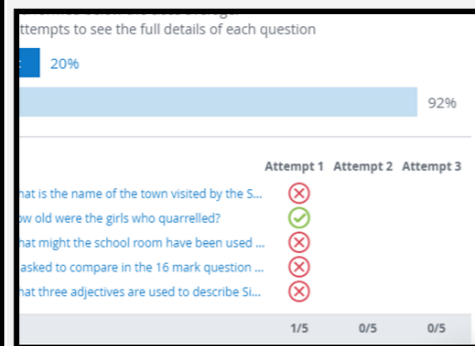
ttempts to see the full details of each question

20%

92%

| | Attempt 1 | Attempt 2 | Attempt 3 |
|---|---|---|---|
| hat is the name of the town visited by the S... | | | |
| ow old were the girls who quarrelled? | | | |
| hat might the school room have been used ... | | | |
| asked to compare in the 16 mark question ... | | | |
| hat three adjectives are used to describe Si... | | | |
| | 1/5 | 0/5 | 0/5 |